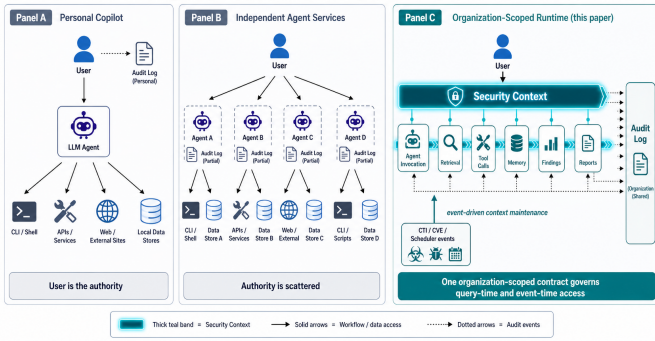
Panel A Personal Copilot

User

Audit Log (Personal)

LLM Agent

CLI / Shell

APIs / Services

Web / External Sites

Local Data Stores

User is the authority

Panel B Independent Agent Services

User

Agent A

Audit Log (Partial)

Agent B

Audit Log (Partial)

Agent C

Audit Log (Partial)

Agent D

Audit Log (Partial)

CLI / Shell

Data Store A

APIs / Services

Data Store B

Web / External

Data Store C

CLI / Scripts

Data Store D

Authority is scattered

Panel C Organization-Scoped Runtime (this paper)

User

Security Context

Agent Invocation

Retrieval

Tool Calls

Memory

Findings

Reports

Audit Log

Organization (Shared)

event-driven context maintenance

CTI / CVE / Scheduler events

One organization-scoped contract governs query-time and event-time access

Thick teal band = Security Context

Solid arrows = Workflow / data access

Dotted arrows = Audit events